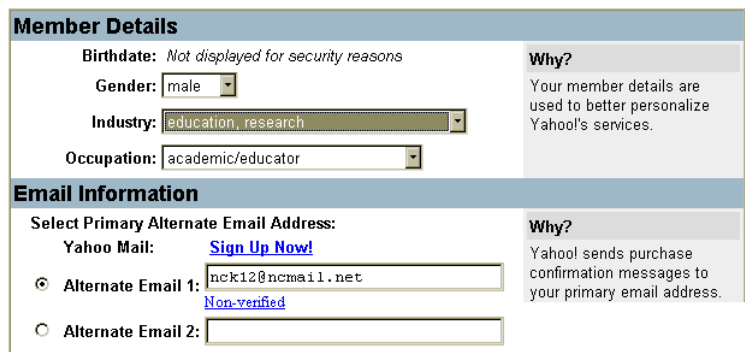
Member Details

Birthdate: Not displayed for security reasons

Gender: male

Industry: education, research

Occupation: academic/educator

Why?

Your member details are used to better personalize Yahoo!'s services.

Email Information

Select Primary Alternate Email Address:

Yahoo Mail: Sign Up Now!

Alternate Email 1: nck12@ncmail.net

Non-verified

Alternate Email 2:

Why?

Yahoo! sends purchase confirmation messages to your primary email address.